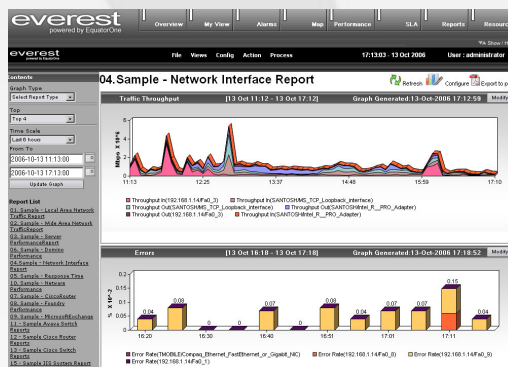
everest
powered by EquatorOne
Overview
My View
Alarms
Map
Performance
SLA
Reports
Resource
Show / Hi
everest
powered by EquatorOne
File
Views
Config
Action
Process
17:13:03 - 13 Oct 2006
User : administrator
Contents
Graph Type:
Select Report Type
Top
Top 4
Time Scale
Last 6 hours
From To
2006-10-13 11:13:00
2006-10-13 17:13:00
Update Graph
Report List
01. Sample - Local Area Network Traffic Report
02. Sample - Wide Area Network Traffic Report
03. Sample - Server Performance Report
04. Sample - Domino Performance
04.Sample - Network Interface Report
05. Sample - Response Time
10. Sample - Netware Performance
11. Sample - CiscoRouter
12. Sample - Foundry Performance
10. Sample - MicrosoftExchange
11 - Sample Avaya Switch Reports
12 - Sample Cisco Router Reports
13 - Sample Cisco Switch Reports
15 - Sample IIS System Report
04.Sample - Network Interface Report
Refresh
Configure
Export to p
Traffic Throughput
[13 Oct 11:12 - 13 Oct 17:12]
Graph Generated:13-Oct-2006 17:12:59
Modify
Mbps x 10^-4
11:13
12:25
13:37
14:48
15:59
17:10
Throughput In(192.168.1.14/Fa0_3)
Throughput In(SANTOSHMS_TCP_Loopback_interface)
Throughput Out(SANTOSHMS_TCP_Loopback_interface)
Throughput Out(SANTOSHIntel_R__PRO_Adapter)
Throughput Out(192.168.1.14/Fa0_3)
Throughput In(SANTOSHIntel_R__PRO_Adapter)
Errors
[13 Oct 16:18 - 13 Oct 17:18]
Graph Generated:13-Oct-2006 17:18:52
Modify
% X 10^-2
0.04
0.08
0
0
0.07
0.08
0.07
0.07
0.07
0.15
0.04
16:20
16:30
16:40
16:51
17:01
17:11
Error Rate(TMOBILECompaq_Ethernet_FastEthernet_or_Gigabit_NIC)
Error Rate(192.168.1.14/Fa0_8)
Error Rate(192.168.1.14/Fa0_9)
Error Rate(192.168.1.14/Fa0_1)